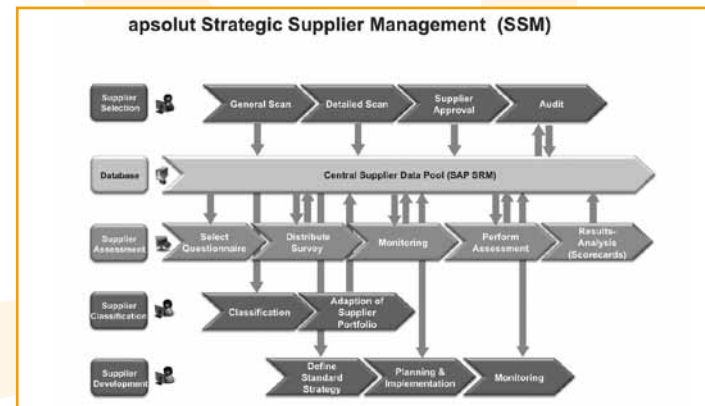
apsolut Strategic Supplier Management (SSM)

Supplier Selection

General Scan

Detailed Scan

Supplier Approval

Audit

Database

Central Supplier Data Pool (SAP SRM)

Supplier Assessment

Select Questionnaire

Distribute Survey

Monitoring

Perform Assessment

Results-Analysis (Scorecards)

Supplier Classification

Classification

Adaption of Supplier Portfolio

Supplier Development

Define Standard Strategy

Planning & Implementation

Monitoring